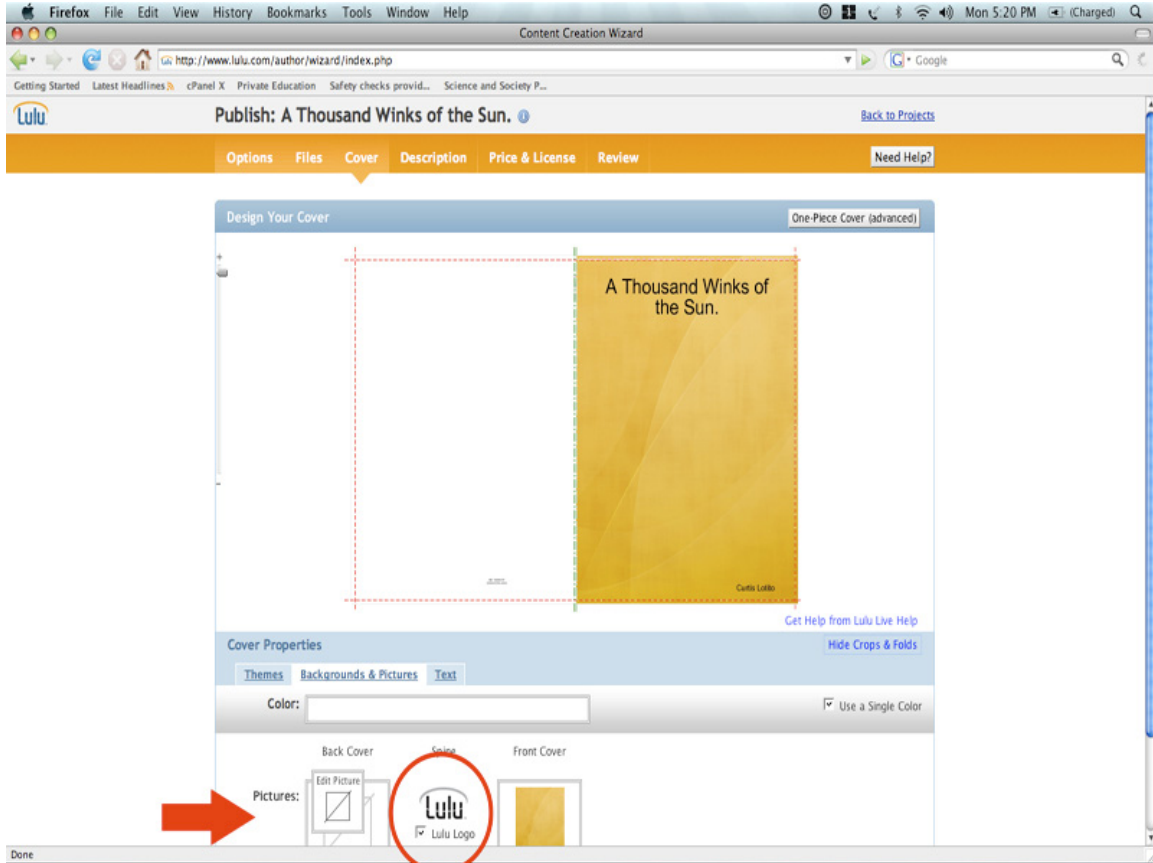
Firefox File Edit View History Bookmarks Tools Window Help

Mon 5:20 PM (Charged)

Content Creation Wizard

http://www.lulu.com/author/wizard/index.php

Google

Getting Started Latest Headlines cPanel X Private Education Safety checks provid... Science and Society P...

Lulu

Publish: A Thousand Winks of the Sun.

Back to Projects

Options Files Cover Description Price & License Review

Need Help?

Design Your Cover

One-Piece Cover (advanced)

+

-

A Thousand Winks of the Sun.

Curtis Lotito

Get Help from Lulu Live Help

Cover Properties

Hide Crops & Folds

Themes Backgrounds & Pictures Text

Color:

Use a Single Color

Back Cover

Spine

Front Cover

Pictures:

Edit Picture

Lulu

Lulu Logo

Done